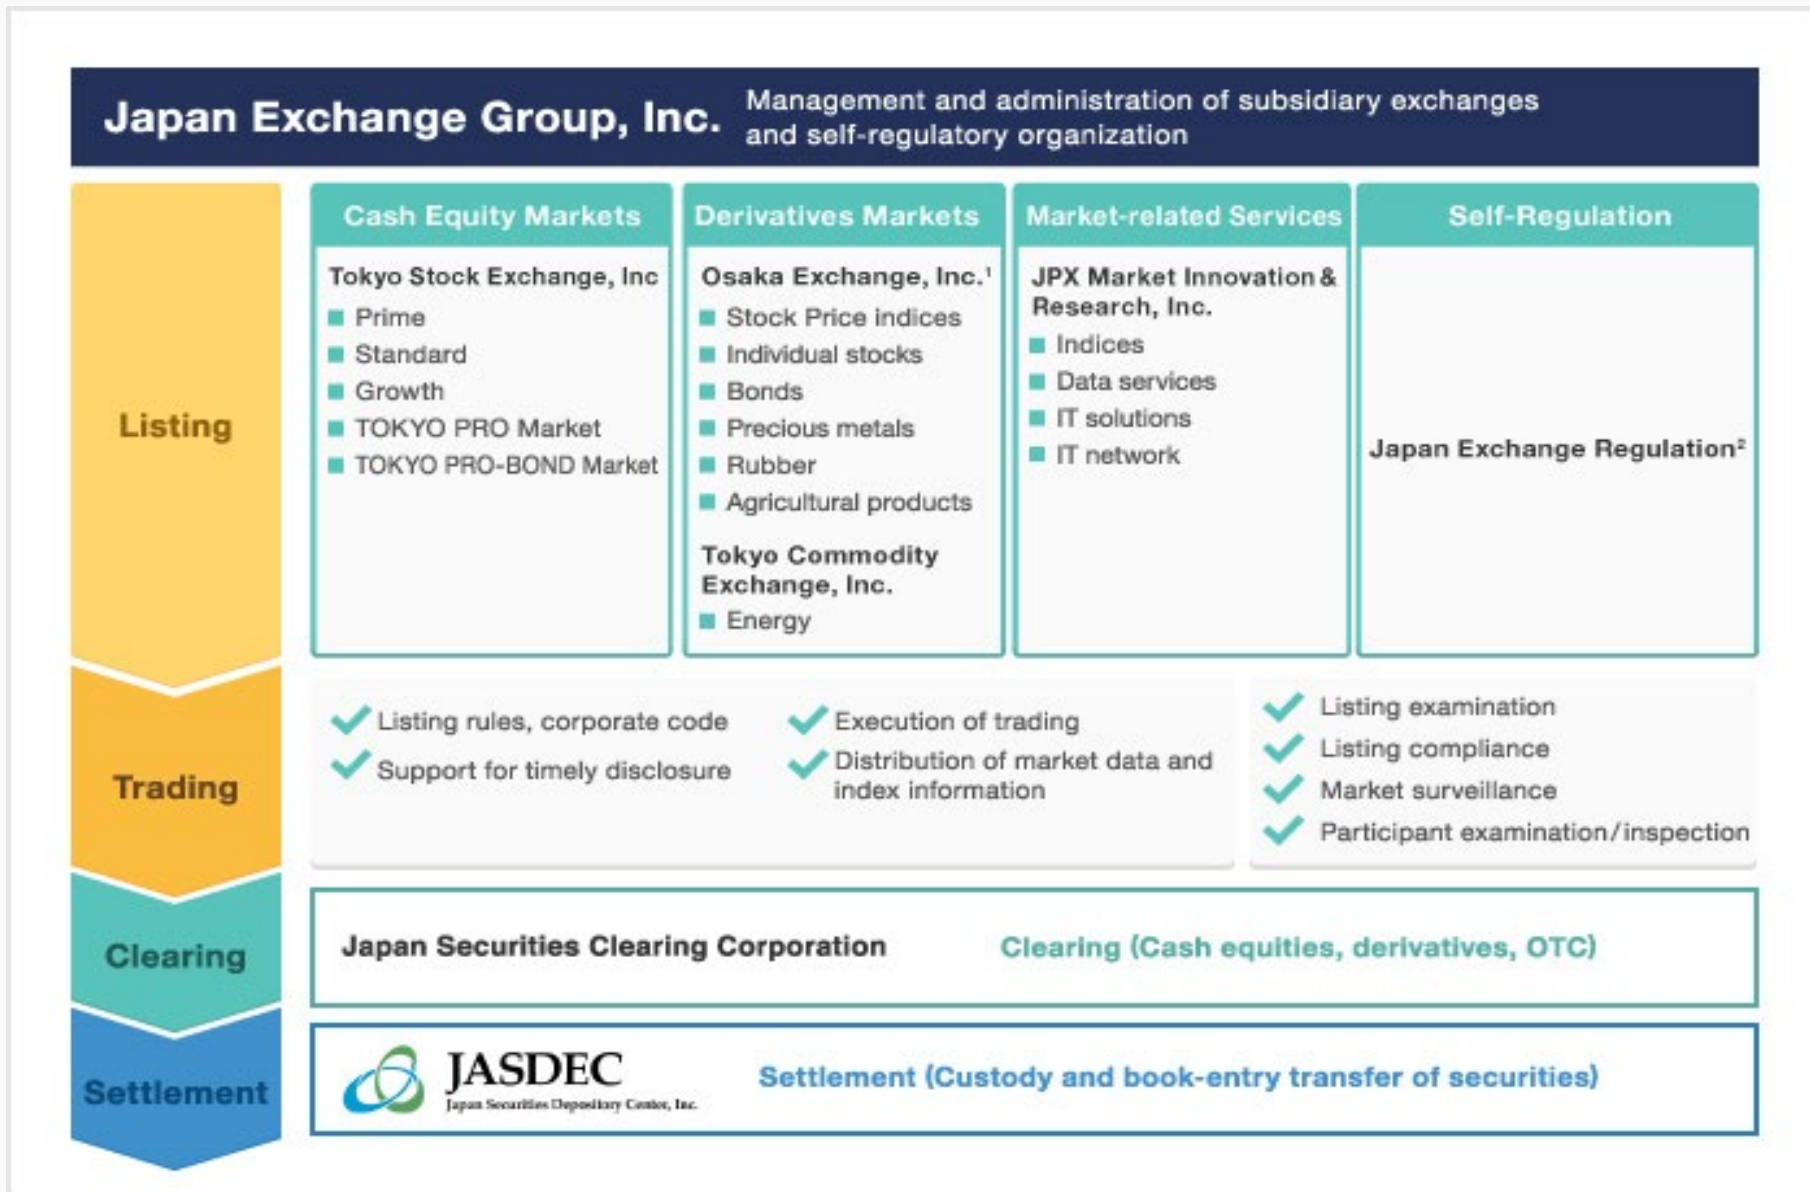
Japan Exchange Group, Inc. Management and administration of subsidiary exchanges and self-regulatory organization

Listing

Trading

Clearing

Settlement

Cash Equity Markets

Tokyo Stock Exchange, Inc

Prime
Standard
Growth
TOKYO PRO Market
TOKYO PRO-BOND Market

Derivatives Markets

Osaka Exchange, Inc.$^1$

Stock Price indices
Individual stocks
Bonds
Precious metals
Rubber
Agricultural products

Tokyo Commodity Exchange, Inc.

Energy

Market-related Services

JPX Market Innovation & Research, Inc.

Indices
Data services
IT solutions
IT network

Self-Regulation

Japan Exchange Regulation$^2$

Listing rules, corporate code
Support for timely disclosure

Execution of trading
Distribution of market data and index information

Listing examination
Listing compliance
Market surveillance
Participant examination/inspection

Japan Securities Clearing Corporation Clearing (Cash equities, derivatives, OTC)

JASDEC
Japan Securities Depository Center, Inc.
Settlement (Custody and book-entry transfer of securities)